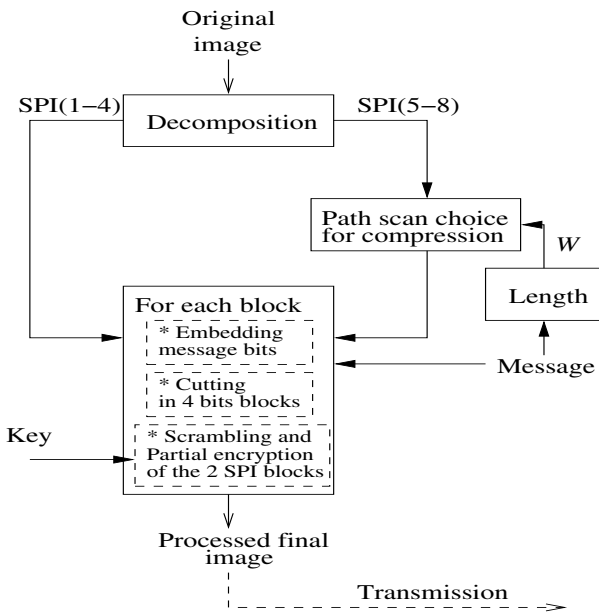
Original image

SPI(1−4)

Decomposition

SPI(5−8)

Path scan choice for compression

$W$

Length

For each block

* Embedding message bits

* Cutting in 4 bits blocks

Message

Key

* Scrambling and Partial encryption of the 2 SPI blocks

Processed final image

Transmission